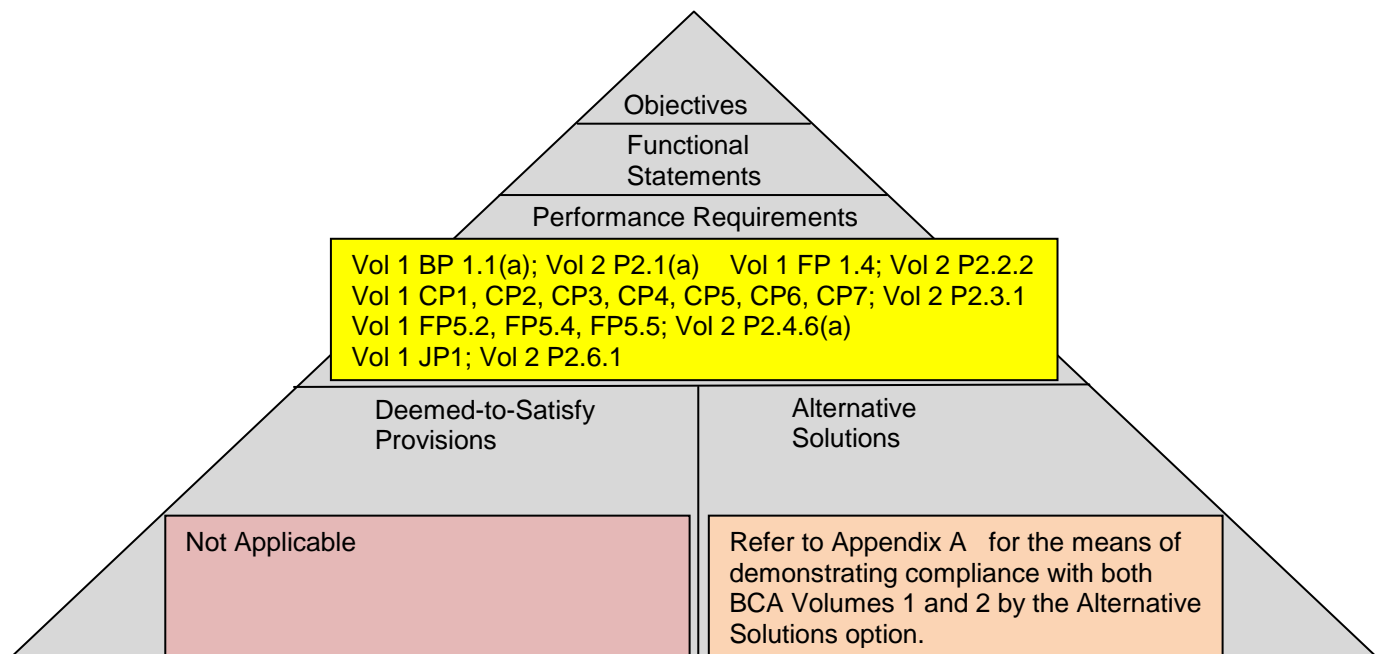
Objectives

Functional Statements

Performance Requirements

Vol 1 BP 1.1(a); Vol 2 P2.1(a) Vol 1 FP 1.4; Vol 2 P2.2.2
Vol 1 CP1, CP2, CP3, CP4, CP5, CP6, CP7; Vol 2 P2.3.1
Vol 1 FP5.2, FP5.4, FP5.5; Vol 2 P2.4.6(a)
Vol 1 JP1; Vol 2 P2.6.1

Deemed-to-Satisfy Provisions

Alternative Solutions

Not Applicable

Refer to Appendix A for the means of demonstrating compliance with both BCA Volumes 1 and 2 by the Alternative Solutions option.